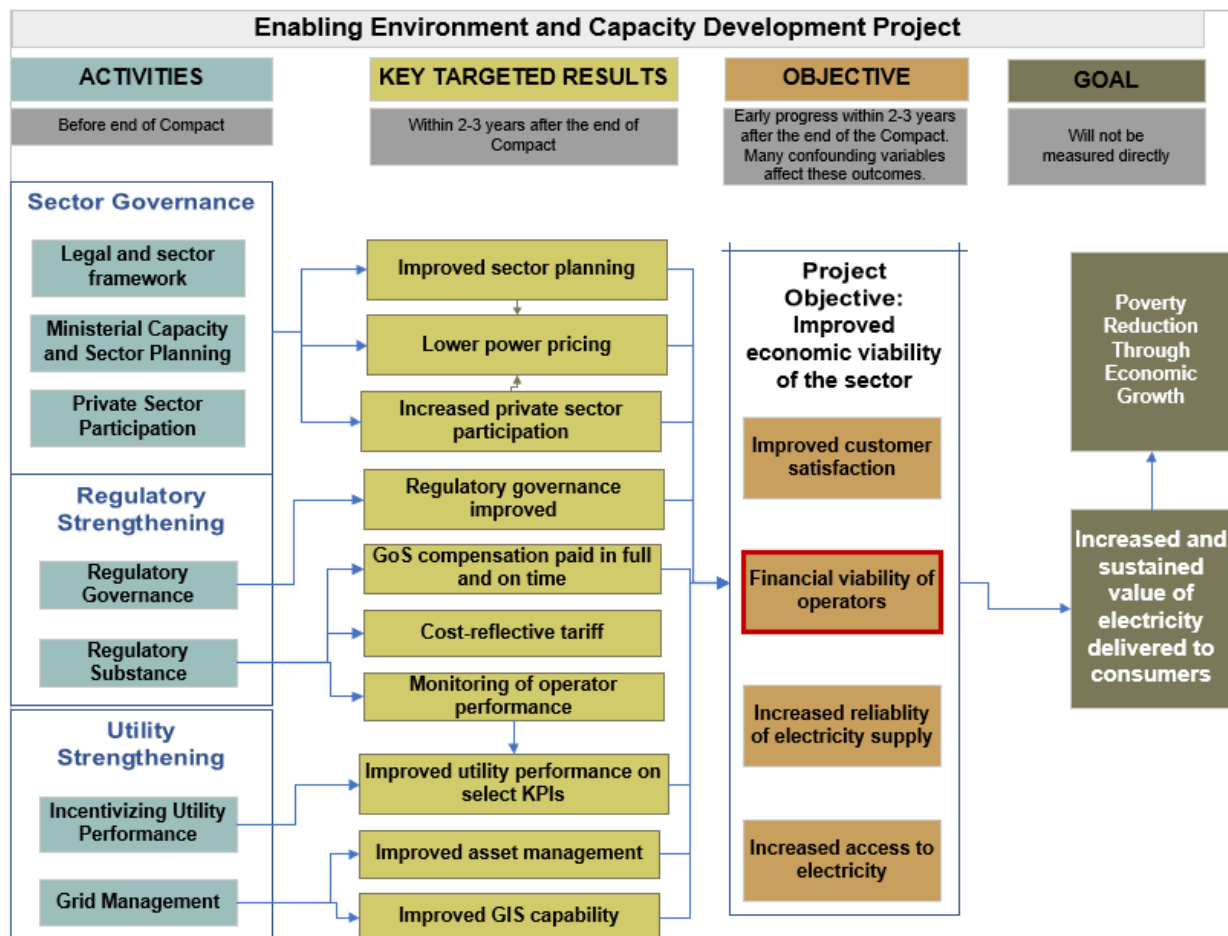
Enabling Environment and Capacity Development Project

ACTIVITIES

Before end of Compact

KEY TARGETED RESULTS

Within 2-3 years after the end of Compact

OBJECTIVE

Early progress within 2-3 years after the end of the Compact. Many confounding variables affect these outcomes.

GOAL

Will not be measured directly

Sector Governance

Legal and sector framework

Ministerial Capacity and Sector Planning

Private Sector Participation

Regulatory Strengthening

Regulatory Governance

Regulatory Substance

Utility Strengthening

Incentivizing Utility Performance

Grid Management

Improved sector planning

Lower power pricing

Increased private sector participation

Regulatory governance improved

GoS compensation paid in full and on time

Cost-reflective tariff

Monitoring of operator performance

Improved utility performance on select KPIs

Improved asset management

Improved GIS capability

Project Objective: Improved economic viability of the sector

Improved customer satisfaction

Financial viability of operators

Increased reliablity of electricity supply

Increased access to electricity

Poverty Reduction Through Economic Growth

Increased and sustained value of electricity delivered to consumers